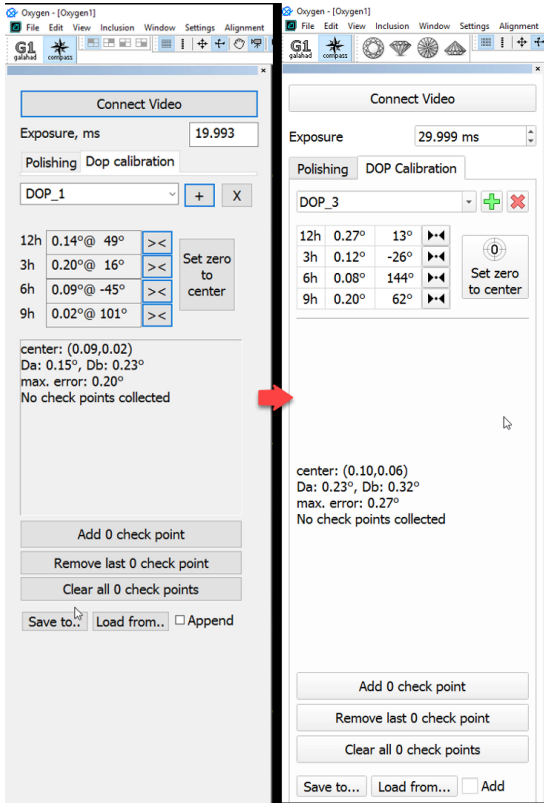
Oxygen - [Oxygen1]
File Edit View Inclusion Window Settings Alignment
G1 galahad compass

Connect Video
Exposure, ms 19.993
Polishing Dop calibration
DOP_1 + X

| 12h | 0.14°@ 49° | >< |
|---|---|---|
| 3h | 0.20°@ 16° | >< |
| 6h | 0.09°@ -45° | >< |
| 9h | 0.02°@ 101° | >< |

Set zero to center

center: (0.09,0.02)
Da: 0.15°, Db: 0.23°
max. error: 0.20°
No check points collected

Add 0 check point
Remove last 0 check point
Clear all 0 check points
Save to.. Load from.. Append

Oxygen - [Oxygen1]
File Edit View Inclusion Window Settings Alignment
G1 galahad compass

Connect Video
Exposure 29.999 ms
Polishing DOP Calibration
DOP_3

| 12h | 0.27° | 13° |
|---|---|---|
| 3h | 0.12° | -26° |
| 6h | 0.08° | 144° |
| 9h | 0.20° | 62° |

Set zero to center

center: (0.10,0.06)
Da: 0.23°, Db: 0.32°
max. error: 0.27°
No check points collected

Add 0 check point
Remove last 0 check point
Clear all 0 check points
Save to... Load from... Add